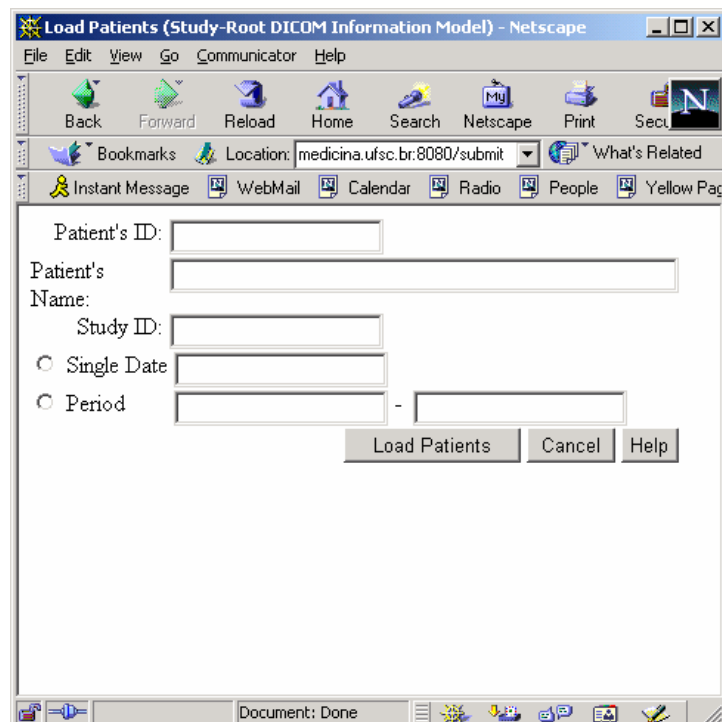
Load Patients (Study-Root DICOM Information Model) - Netscape

File Edit View Go Communicator Help

Back Forward Reload Home Search Netscape Print Secu

Bookmarks Location: medicina.ufsc.br:8080/submit What's Related

Instant Message WebMail Calendar Radio People Yellow Pag

Patient's ID:

Patient's Name:

Study ID:

Single Date

Period -

Load Patients Cancel Help

Document: Done